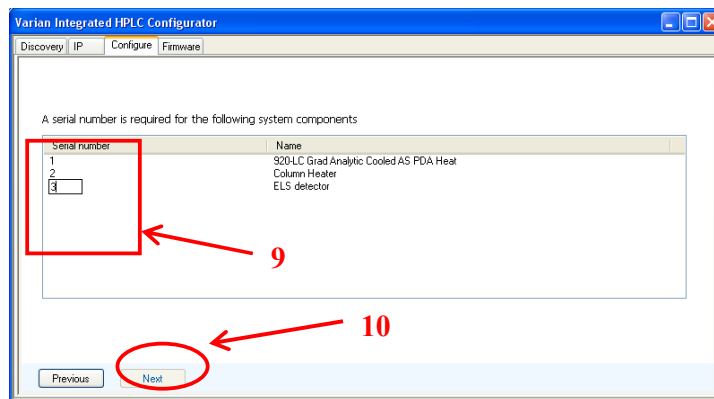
Varian Integrated HPLC Configurator

Discovery | IP | Configure | Firmware

A serial number is required for the following system components

| Serial number | Name |
|---|---|
| 1 | 920-LC Grad Analytic Cooled AS PDA Heat |
| 2 | Column Heater |
| 3 | ELS detector |

9

10

Previous

Next